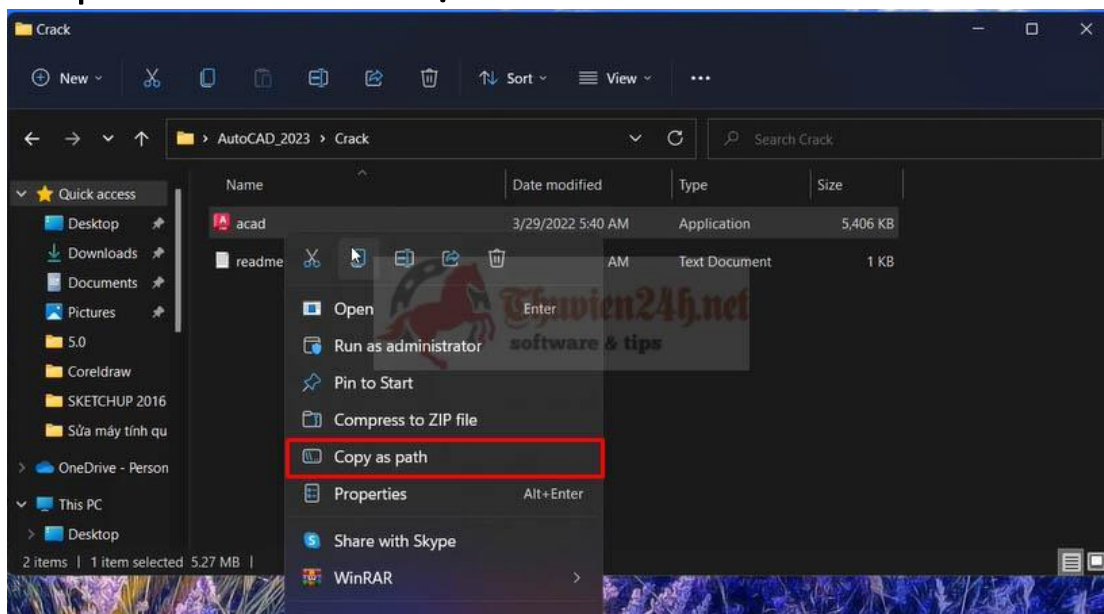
Crack

New Sort View ...

AutoCAD_2023 > Crack

Search Crack

Quick access
Desktop
Downloads
Documents
Pictures
5.0
Coreldraw
SKETCHUP 2016
Sửa máy tính qu
OneDrive - Person
This PC
Desktop

| Name | Date modified | Type | Size |
|---|---|---|---|
| acad | 3/29/2022 5:40 AM | Application | 5,406 KB |
| readme | AM | Text Document | 1 KB |

Open Enter
Run as administrator
Pin to Start
Compress to ZIP file
Copy as path
Properties Alt+Enter
Share with Skype
WinRAR

Thuvien24h.net
software & tips

2 items | 1 item selected 5.27 MB |